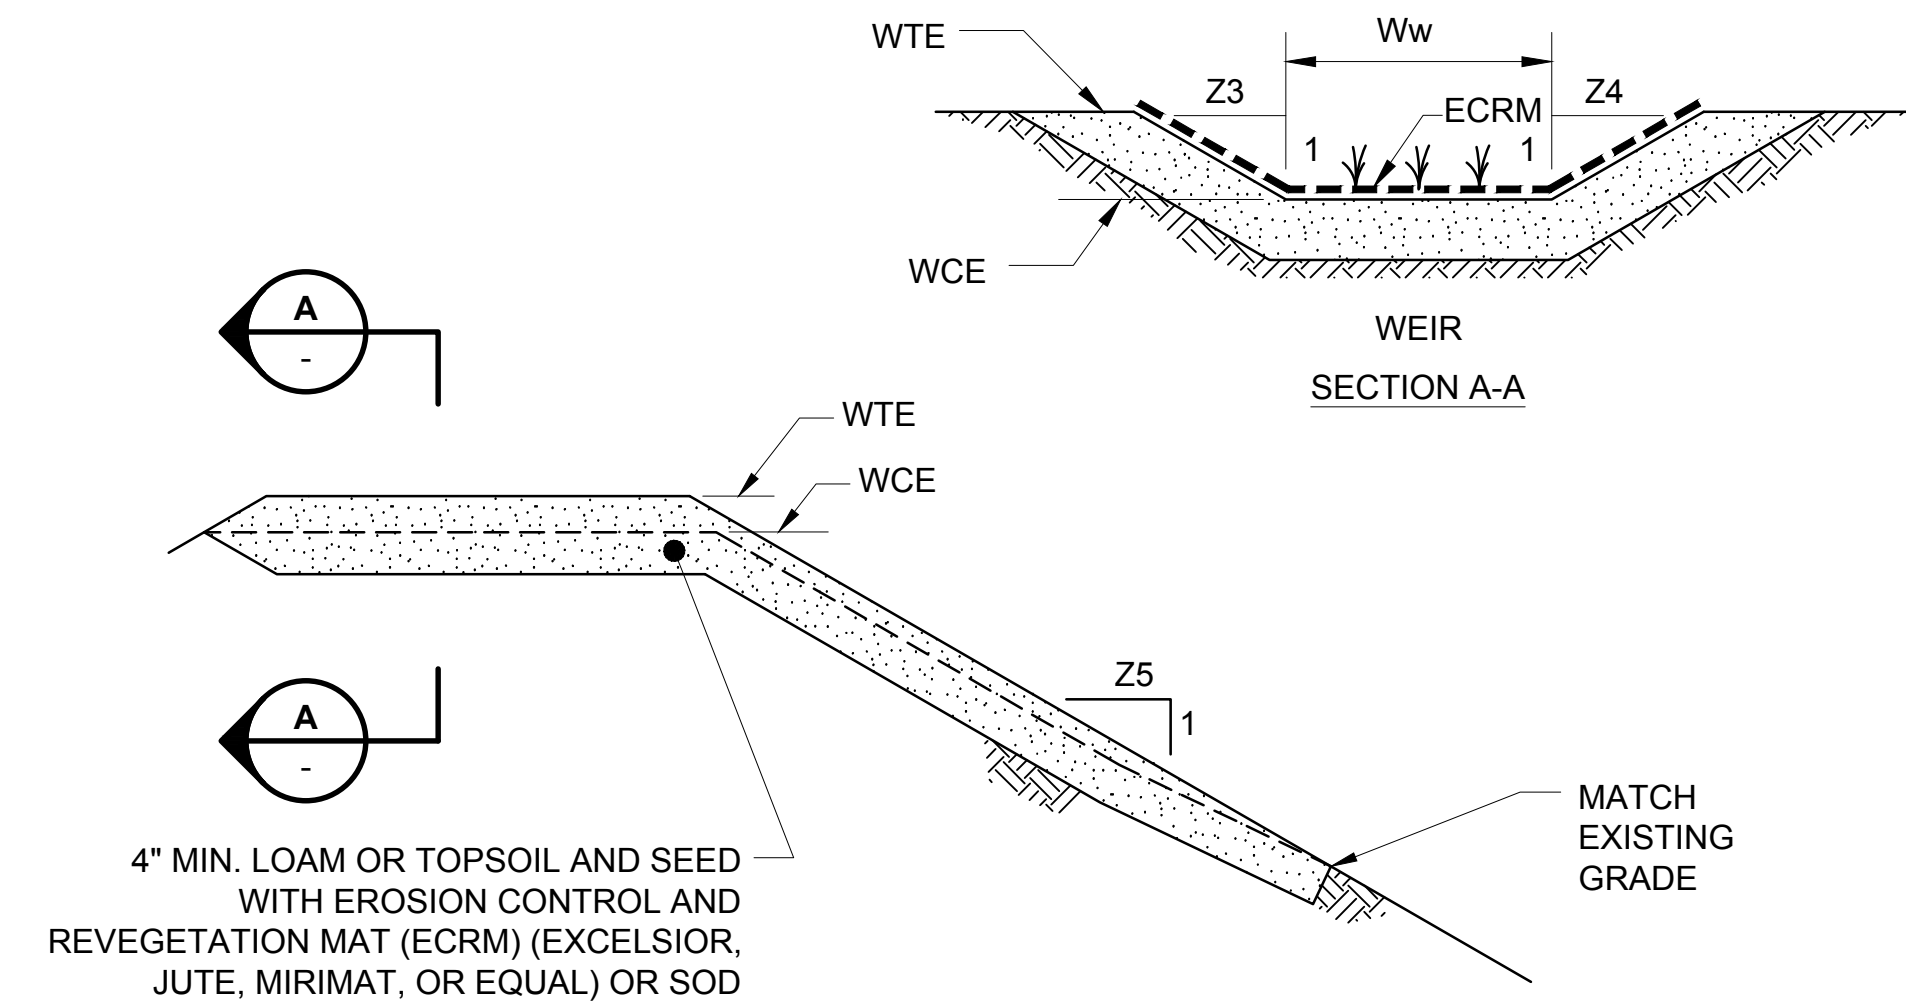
WTE

Ww

Z3

ECRM

Z4

1

1

WCE

WEIR

SECTION A-A

A

-

WTE

WCE

Z5

1

A

-

MATCH EXISTING GRADE

4" MIN. LOAM OR TOPSOIL AND SEED WITH EROSION CONTROL AND REVEGETATION MAT (ECRM) (EXCELSIOR, JUTE, MIRIMAT, OR EQUAL) OR SOD